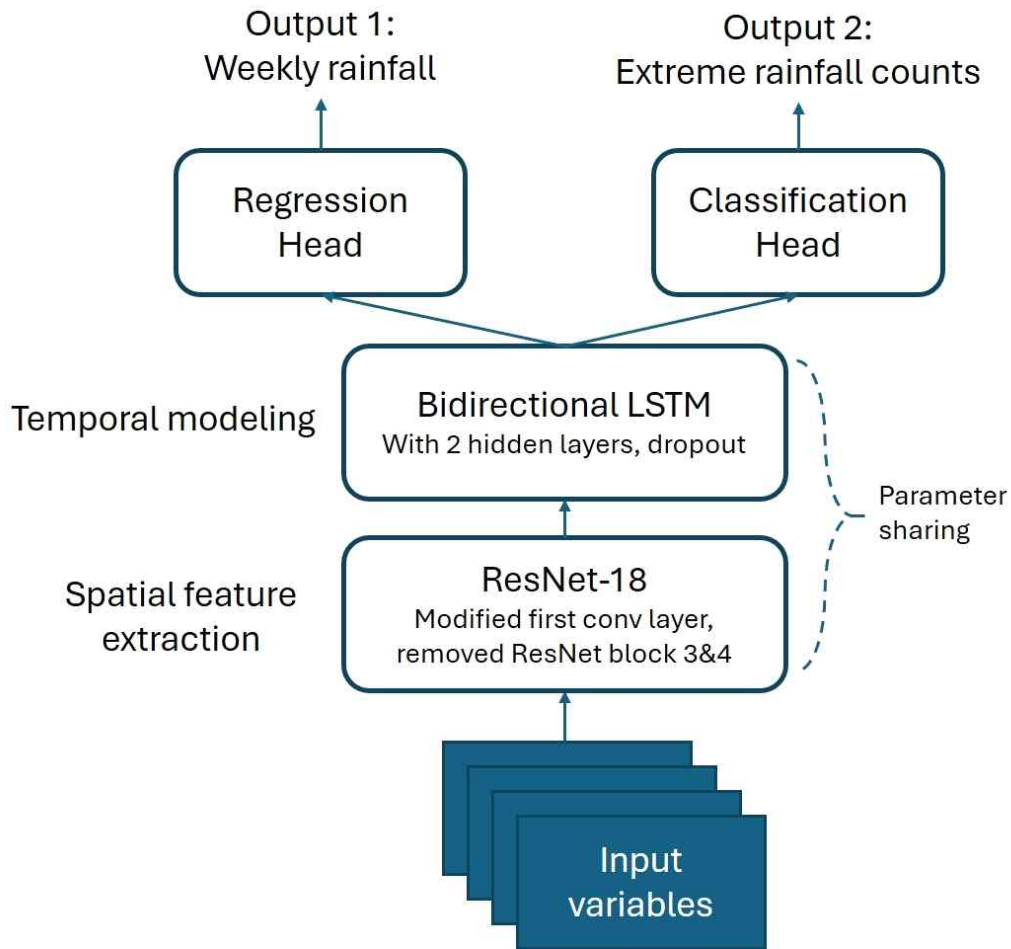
Output 1:
Weekly rainfall

Output 2:
Extreme rainfall counts

Regression
Head

Classification
Head

Temporal modeling

Bidirectional LSTM
With 2 hidden layers, dropout

Parameter
sharing

Spatial feature
extraction

ResNet-18
Modified first conv layer,
removed ResNet block 3&4

Input
variables